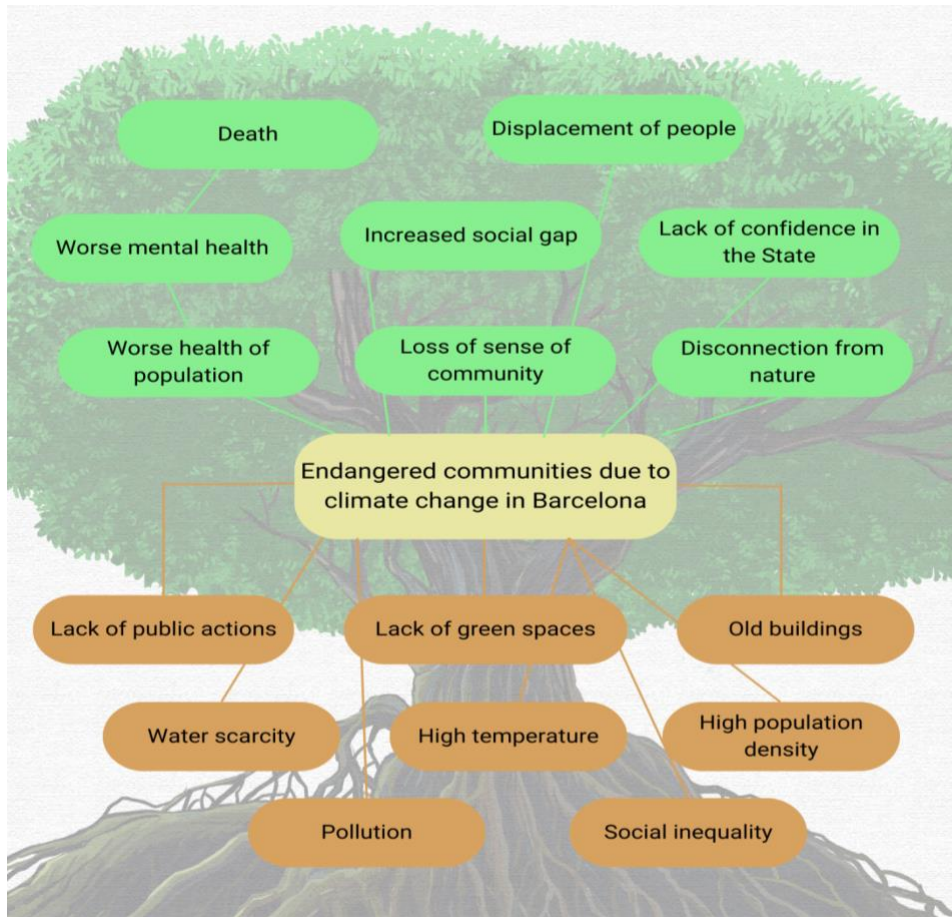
Death

Displacement of people

Worse mental health

Increased social gap

Lack of confidence in the State

Worse health of population

Loss of sense of community

Disconnection from nature

Endangered communities due to climate change in Barcelona

Lack of public actions

Lack of green spaces

Old buildings

Water scarcity

High temperature

High population density

Pollution

Social inequality